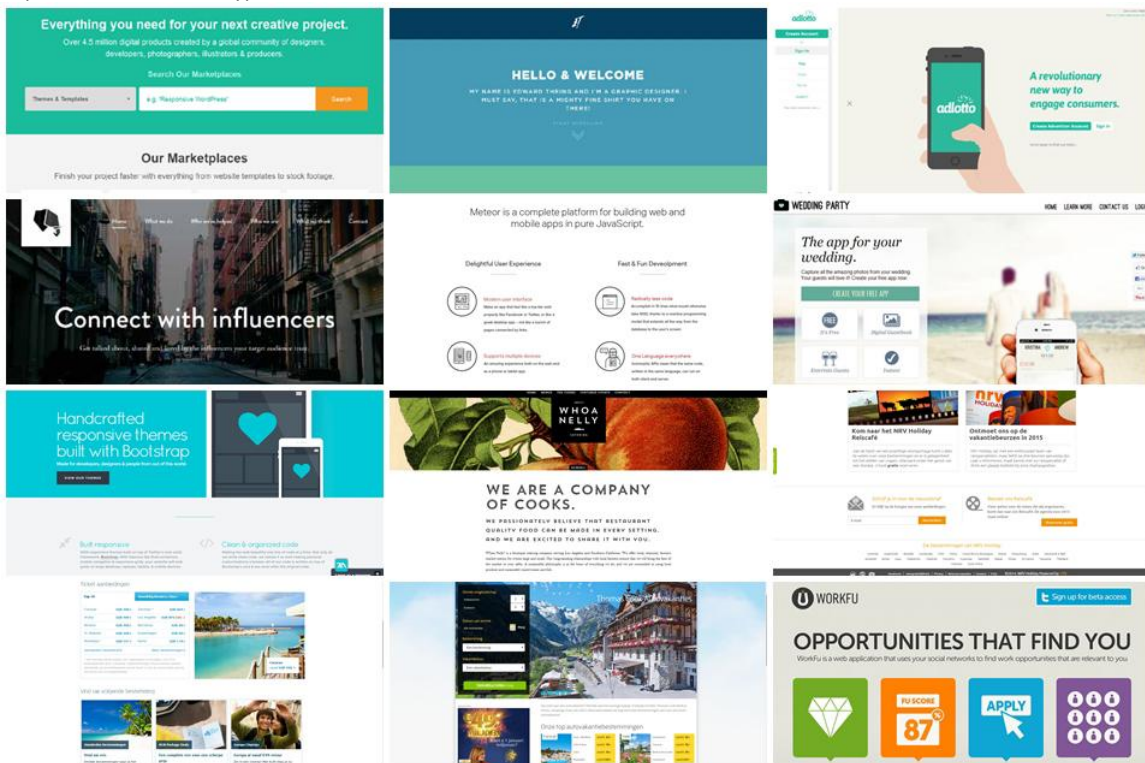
Everything you need for your next creative project.

Over 4.5 million digital products created by a global community of designers, developers, photographers, illustrators & producers.

Search Our Marketplaces

Themes & Templates

e.g. 'Responsive WordPress'

Search

Our Marketplaces

Finish your project faster with everything from website templates to stock footage.

HELLO & WELCOME

MY NAME IS EDWARD THRING AND I'M A GRAPHIC DESIGNER. I MUST SAY, THAT IS A MIGHTY FINE SHIRT YOU HAVE ON THERE!

adlotto

A revolutionary new way to engage consumers.

adlotto

Connect with influencers

Meteor is a complete platform for building web and mobile apps in pure JavaScript.

Delightful User Experience

Fast & Fun Development

WEDDING PARTY

HOME LEARN MORE CONTACT US LOG

The app for your wedding.

CREATE YOUR FREE APP

FREE

Handcrafted responsive themes built with Bootstrap

VIEW OUR THEMES

Built responsive

Clean & organized code

WHOA NELLY

WE ARE A COMPANY OF COOKS.

WE PASSIONATELY BELIEVE THAT RESTAURANT QUALITY FOOD CAN BE MADE IN EVERY SETTING. AND WE ARE EXCITED TO SHARE IT WITH YOU.

Kom naar het NRV Holiday Reiscafé

Ontmoet ons op de vakantiebeurzen in 2015

WORKFU

Sign up for beta access

OPPORTUNITIES THAT FIND YOU

WorkFu is a web application that uses your social networks to find work opportunities that are relevant to you.

FU SCORE

87

APPLY